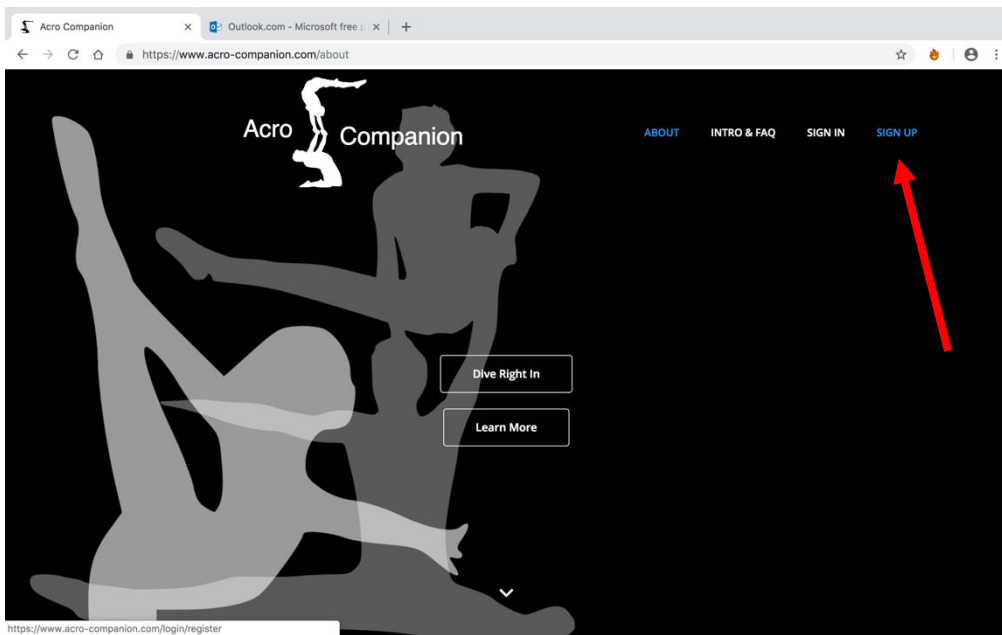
Acro Companion ×
Outlook.com - Microsoft free ×
+
https://www.acro-companion.com/about

Acro Companion

ABOUT
INTRO & FAQ
SIGN IN
SIGN UP

Dive Right In

Learn More

https://www.acro-companion.com/login/register